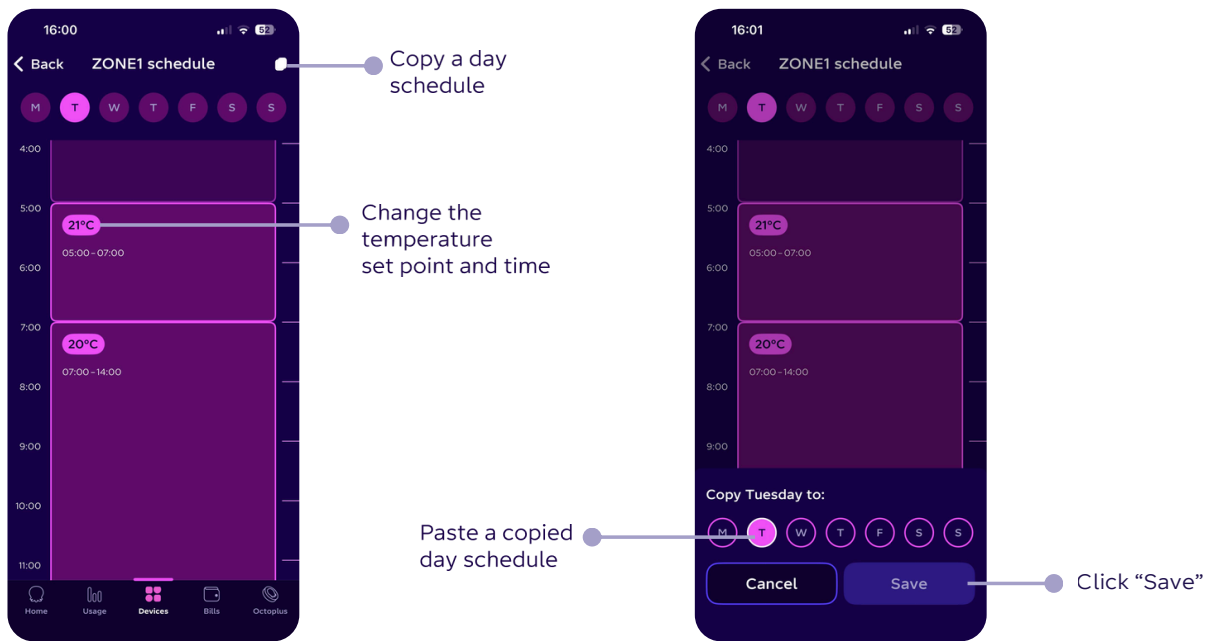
16:00

52

Back ZONE1 schedule

Copy a day schedule

M T W T F S S

4:00

5:00

21°C

05:00 - 07:00

Change the temperature set point and time

6:00

7:00

20°C

07:00 - 14:00

8:00

9:00

10:00

11:00

Home Usage Devices Bills Octoplus

16:01

52

Back ZONE1 schedule

M T W T F S S

4:00

5:00

21°C

05:00 - 07:00

6:00

7:00

20°C

07:00 - 14:00

8:00

9:00

Copy Tuesday to:

Paste a copied day schedule

M T W T F S S

Cancel Save

Click “Save”